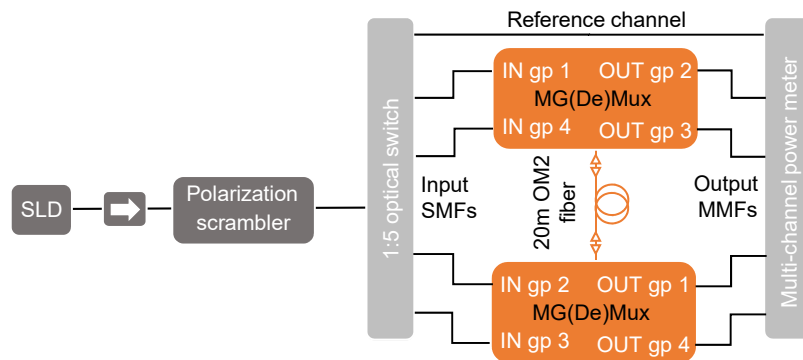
Reference channel

SLD

Polarization scrambler

1:5 optical switch

IN gp 1
OUT gp 2
MG(De)Mux
IN gp 4
OUT gp 3

Input SMFs

20m OM2 fiber

Output MMFs

IN gp 2
OUT gp 1
MG(De)Mux
IN gp 3
OUT gp 4

Multi-channel power meter